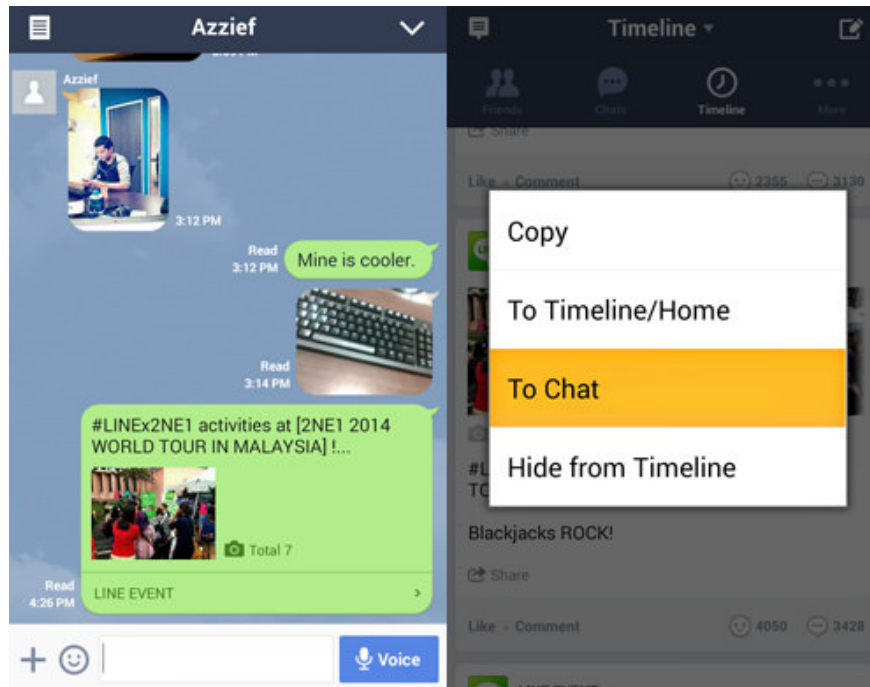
Azzief

Azzief

3:12 PM

Read
3:12 PM
Mine is cooler.

Read
3:14 PM

#LINEx2NE1 activities at [2NE1 2014 WORLD TOUR IN MALAYSIA] !...

Total 7

Read
4:26 PM
LINE EVENT

Voice

Timeline

Friends
Chats
Timeline
More

Share

Like · Comment
2355
3130

Copy

To Timeline/Home

To Chat

Hide from Timeline

Blackjacks ROCK!

Share

Like · Comment
4050
3428